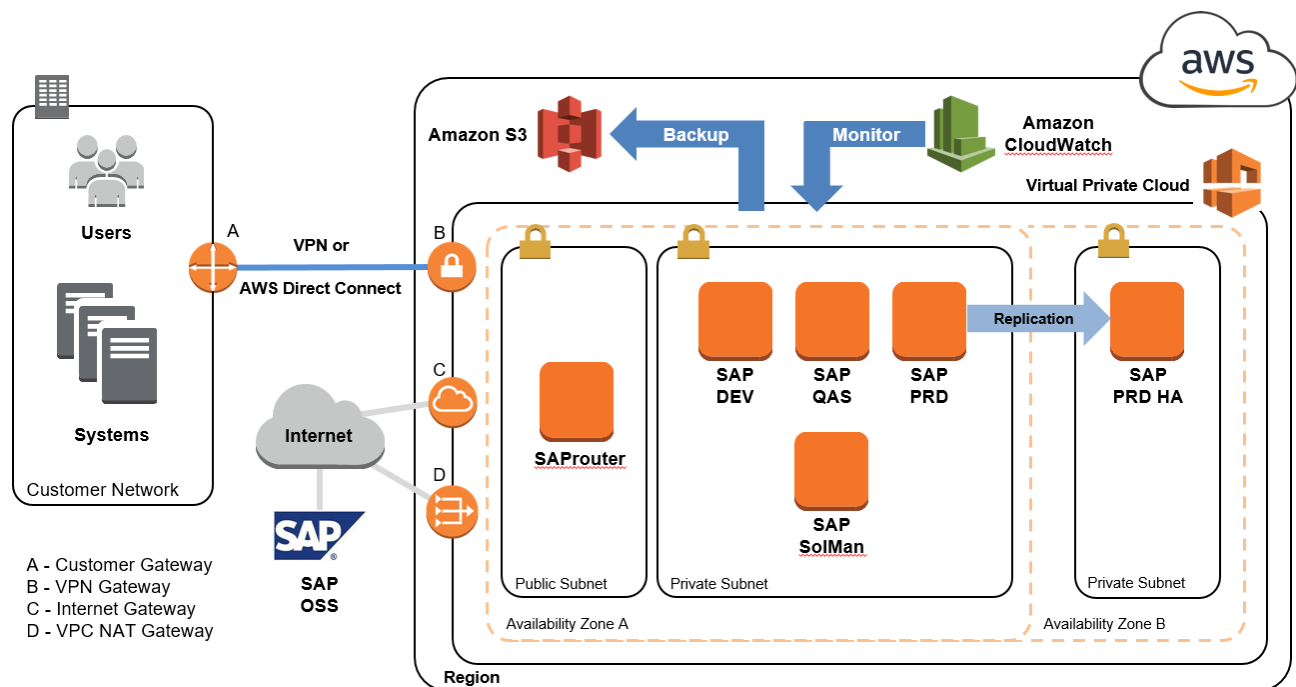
aws

Amazon S3

Backup

Monitor

Amazon CloudWatch

Virtual Private Cloud

Users

Systems

Customer Network

A

VPN or

AWS Direct Connect

B

C

D

Internet

SAP

SAP OSS

SAProuter

SAP DEV

SAP QAS

SAP PRD

Replication

SAP PRD HA

SAP SolMan

Public Subnet

Private Subnet

Private Subnet

Availability Zone A

Availability Zone B

Region

A - Customer Gateway
B - VPN Gateway
C - Internet Gateway
D - VPC NAT Gateway